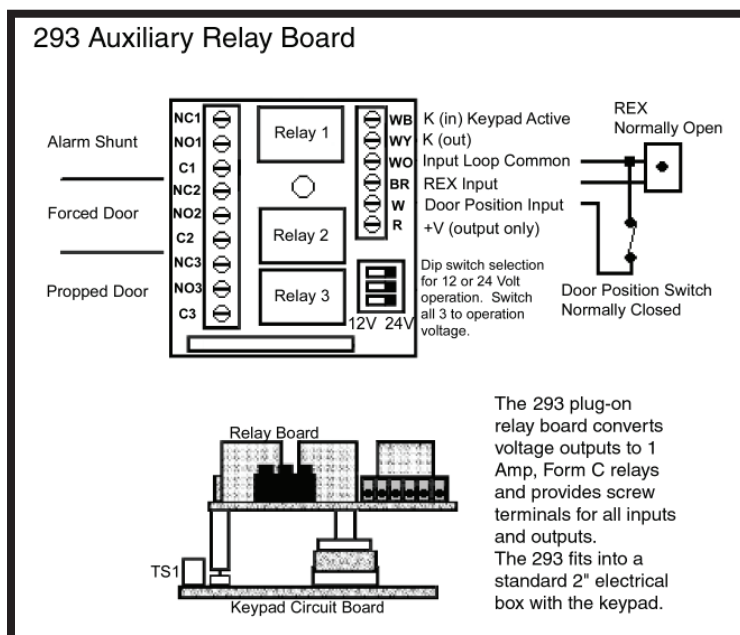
293 Auxiliary Relay Board

Alarm Shunt

Forced Door

Propped Door

NC1
NO1
C1
NC2
NO2
C2
NC3
NO3
C3

Relay 1

Relay 2

Relay 3

WB
WY
WO
BR
W
R

K (in) Keypad Active
K (out)
Input Loop Common
REX Input
Door Position Input
+V (output only)

REX
Normally Open

Dip switch selection for 12 or 24 Volt operation. Switch all 3 to operation voltage.

12V 24V

Door Position Switch
Normally Closed

Relay Board

TS1

Keypad Circuit Board

The 293 plug-on relay board converts voltage outputs to 1 Amp, Form C relays and provides screw terminals for all inputs and outputs.
The 293 fits into a standard 2" electrical box with the keypad.